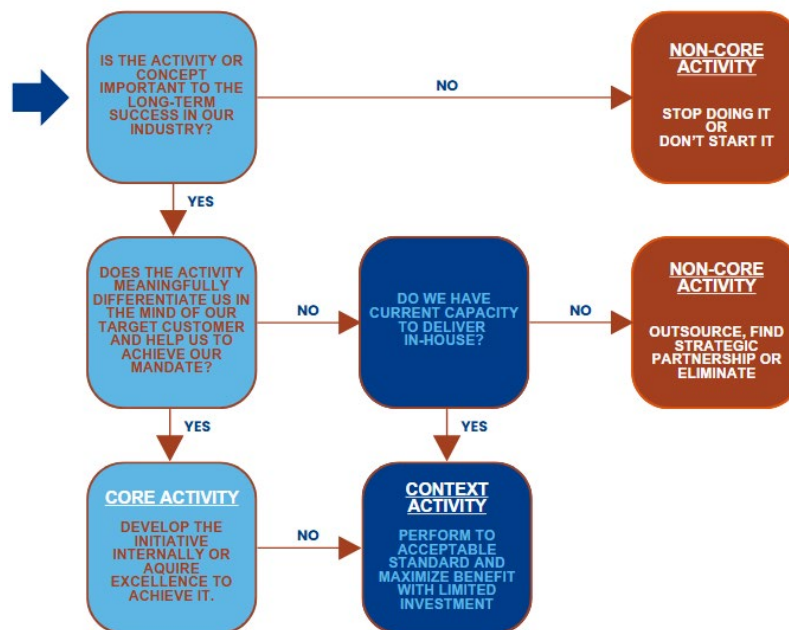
IS THE ACTIVITY OR CONCEPT IMPORTANT TO THE LONG-TERM SUCCESS IN OUR INDUSTRY?

NO

NON-CORE ACTIVITY

STOP DOING IT OR DON'T START IT

YES

DOES THE ACTIVITY MEANINGFULLY DIFFERENTIATE US IN THE MIND OF OUR TARGET CUSTOMER AND HELP US TO ACHIEVE OUR MANDATE?

NO

DO WE HAVE CURRENT CAPACITY TO DELIVER IN-HOUSE?

NO

NON-CORE ACTIVITY

OUTSOURCE, FIND STRATEGIC PARTNERSHIP OR ELIMINATE

YES

YES

CORE ACTIVITY

DEVELOP THE INITIATIVE INTERNALLY OR AQUIRE EXCELLENCE TO ACHIEVE IT.

NO

CONTEXT ACTIVITY

PERFORM TO ACCEPTABLE STANDARD AND MAXIMIZE BENEFIT WITH LIMITED INVESTMENT